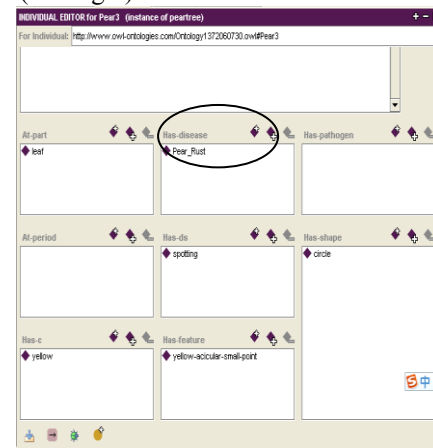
INDIVIDUAL EDITOR for Pear3 (instance of peartree)

For individual: http://www.owl-ontologies.com/Ontology1172080730.owl#Pear3

has part
Pear
has disease
Pear_Rust
has pathogen

has period
spring
has size
has shape
circle

has color
yellow
has texture
yellow-secular-small-spot